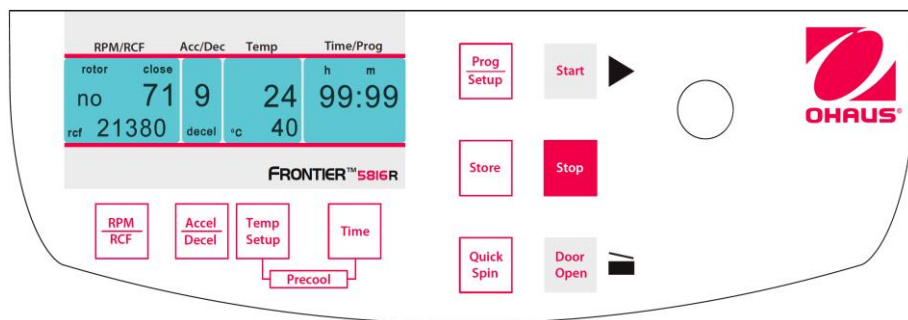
RPM/RCF Acc/Dec Temp Time/Prog

rotor close
no 71
rcf 21380

9
decel

24
°C 40

h m
99:99

FRONTIER™5816R

RPM
RCF

Accel
Decel

Temp
Setup

Time

Precool

Prog
Setup

Start

Store

Stop

Quick
Spin

Door
Open

OHAUS®